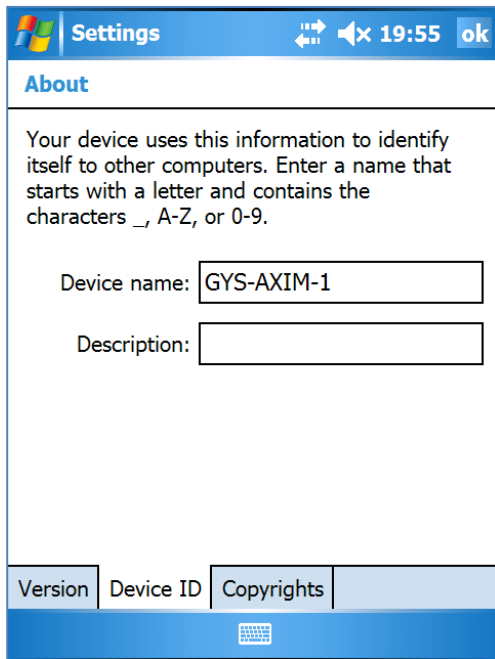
Settings 19:55 ok

About

Your device uses this information to identify itself to other computers. Enter a name that starts with a letter and contains the characters _, A-Z, or 0-9.

Device name: GYS-AXIM-1

Description:

Version | Device ID | Copyrights